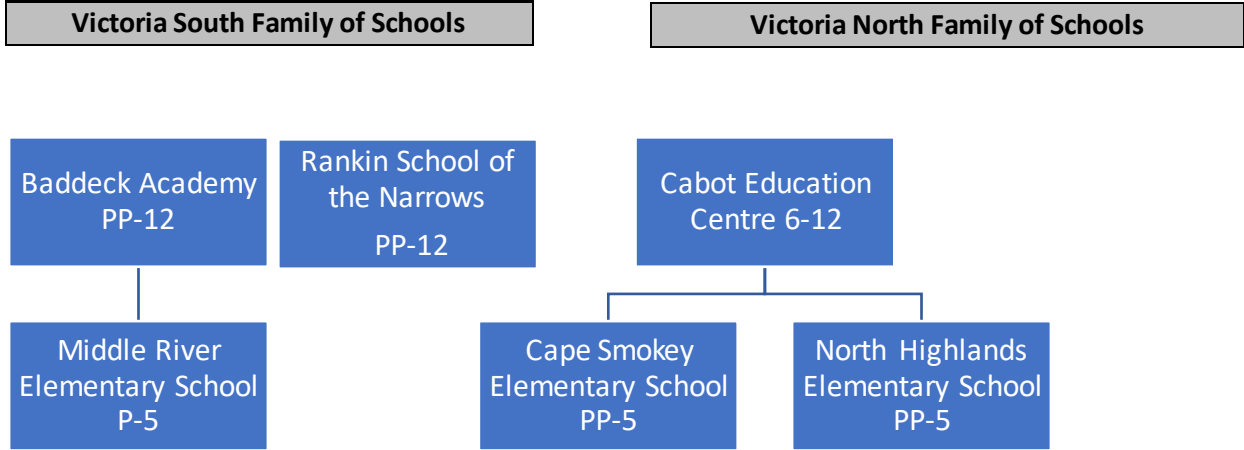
Victoria South Family of Schools

Baddeck Academy PP-12

Rankin School of the Narrows PP-12

Middle River Elementary School P-5

Victoria North Family of Schools

Cabot Education Centre 6-12

Cape Smokey Elementary School PP-5

North Highlands Elementary School PP-5